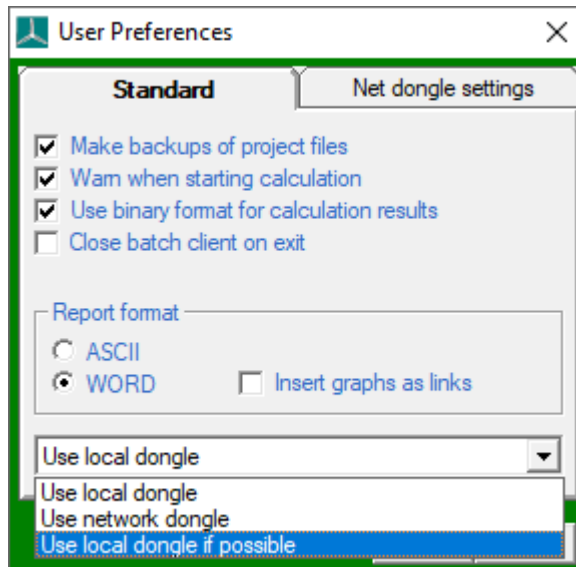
User Preferences

Standard

Net dongle settings

Make backups of project files

Warn when starting calculation

Use binary format for calculation results

Close batch client on exit

Report format

ASCII

WORD

Insert graphs as links

Use local dongle

Use local dongle

Use network dongle

Use local dongle if possible